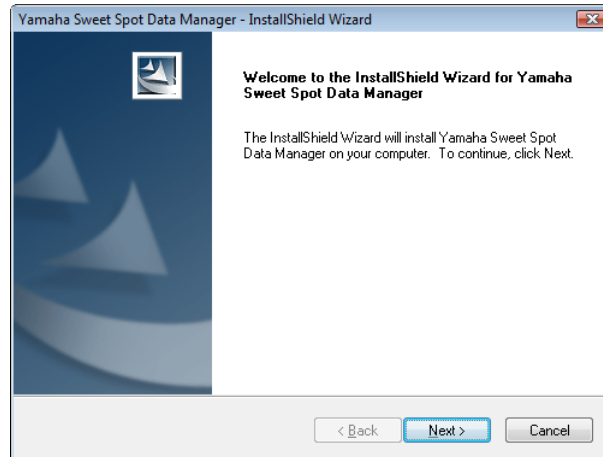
Yamaha Sweet Spot Data Manager - InstallShield Wizard

Welcome to the InstallShield Wizard for Yamaha Sweet Spot Data Manager

The InstallShield Wizard will install Yamaha Sweet Spot Data Manager on your computer. To continue, click Next.

< Back

Next >

Cancel